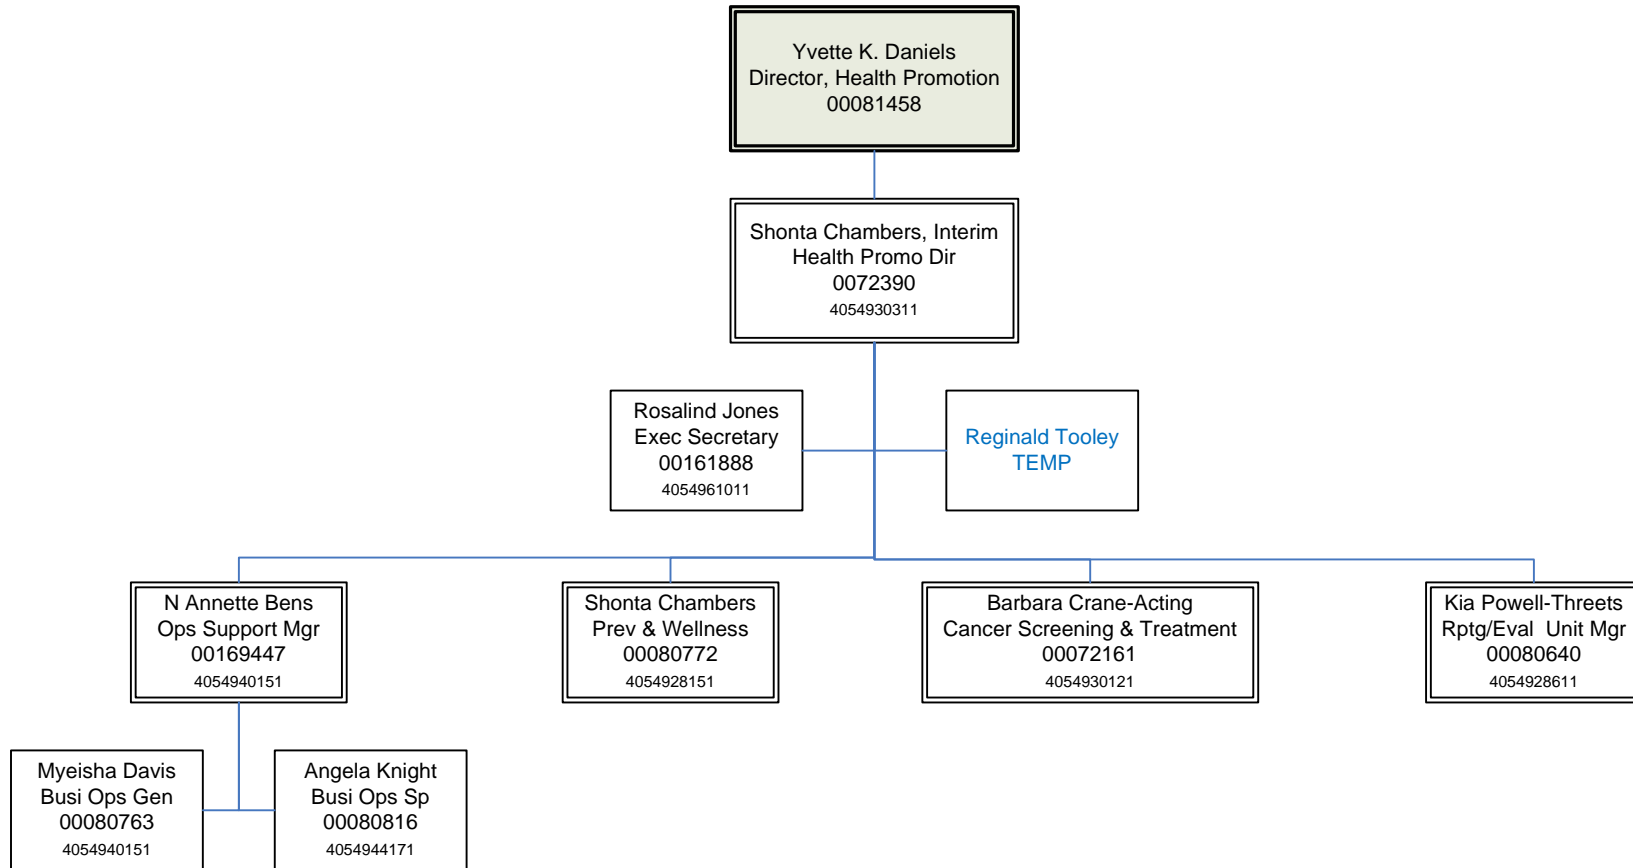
Yvette K. Daniels
Director, Health Promotion
00081458

Shonta Chambers, Interim
Health Promo Dir
0072390
4054930311

Rosalind Jones
Exec Secretary
00161888
4054961011

Reginald Tooley
TEMP

N Annette Bens
Ops Support Mgr
00169447
4054940151

Shonta Chambers
Prev & Wellness
00080772
4054928151

Barbara Crane-Acting
Cancer Screening & Treatment
00072161
4054930121

Kia Powell-Threets
Rptg/Eval Unit Mgr
00080640
4054928611

Myeisha Davis
Busi Ops Gen
00080763
4054940151

Angela Knight
Busi Ops Sp
00080816
4054944171